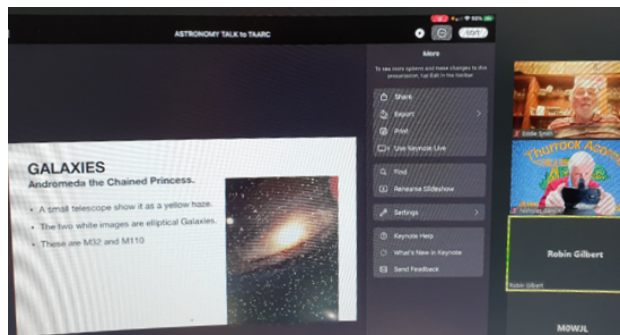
ASTRONOMY TALK to TAARC

Edit

More

To see more options and make changes to this presentation, tap Edit in the toolbar.

Share

Export

Print

Use Keynote Live

Find

Rehearse Slideshow

Settings

Keynote Help

What's New in Keynote

Send Feedback

GALAXIES

Andromeda the Chained Princess.

• A small telescope show it as a yellow haze.

• The two white images are elliptical Galaxies.

• These are M32 and M110

Eddie Smith

Thurrock Acorn

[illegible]

Robin Gilbert

Robin Gilbert

M0WJL